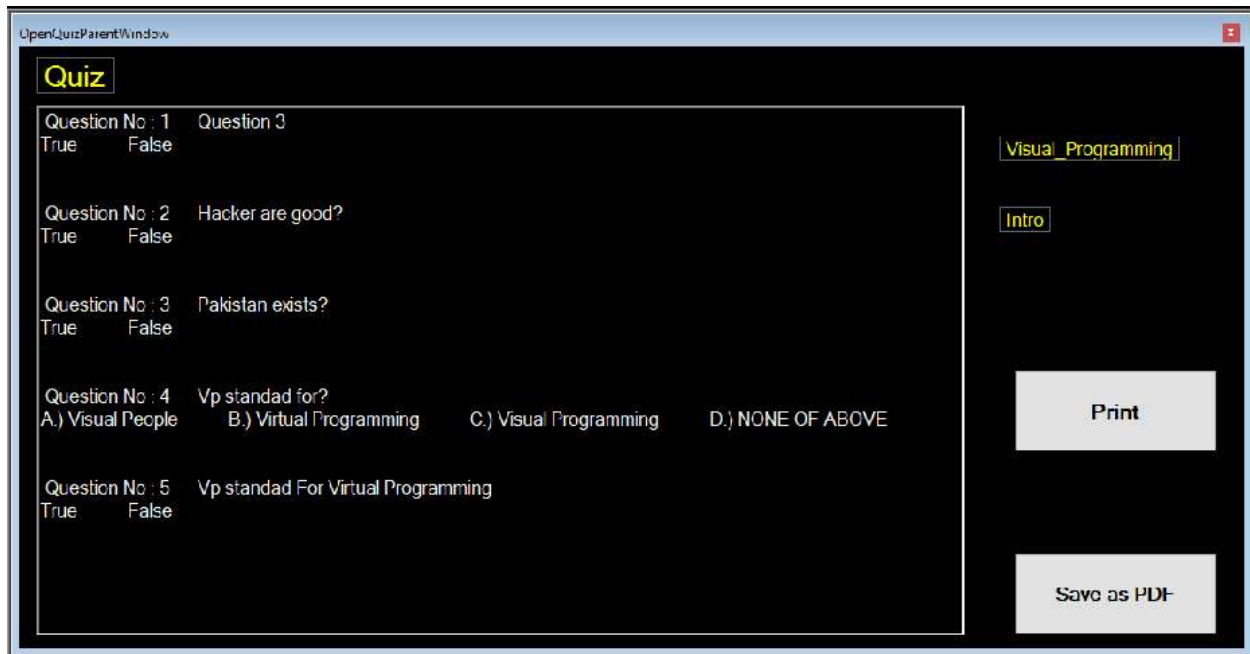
OpenQuizParentWindow

Quiz

Question No : 1 Question 3
True False

Question No : 2 Hacker are good?
True False

Question No : 3 Pakistan exists?
True False

Question No : 4 Vp standad for?
A.) Visual People B.) Virtual Programming C.) Visual Programming D.) NONE OF ABOVE

Question No : 5 Vp standad For Virtual Programming
True False

Visual_Programming

Intro

Print

Save as PDF